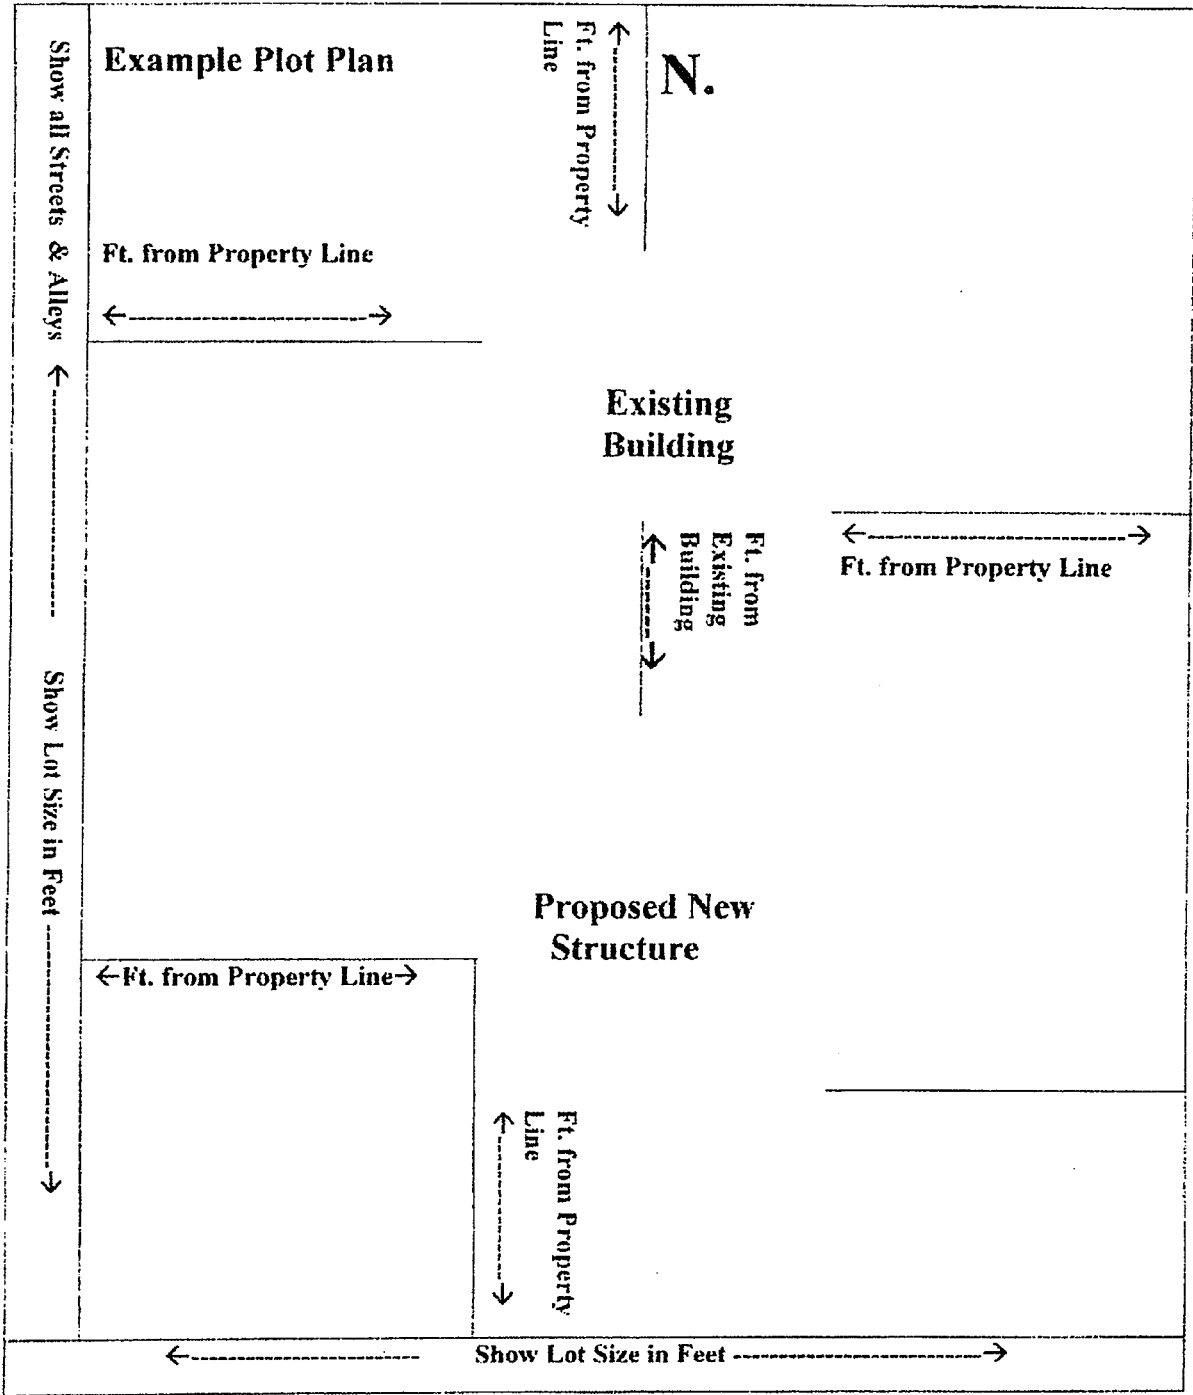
Show all Streets & Alleys

Example Plot Plan

Ft. from Property Line

N.

Ft. from Property Line

Existing Building

Ft. from Existing Building

Ft. from Property Line

Show Lot Size in Feet

Proposed New Structure

Ft. from Property Line

Ft. from Property Line

Show Lot Size in Feet